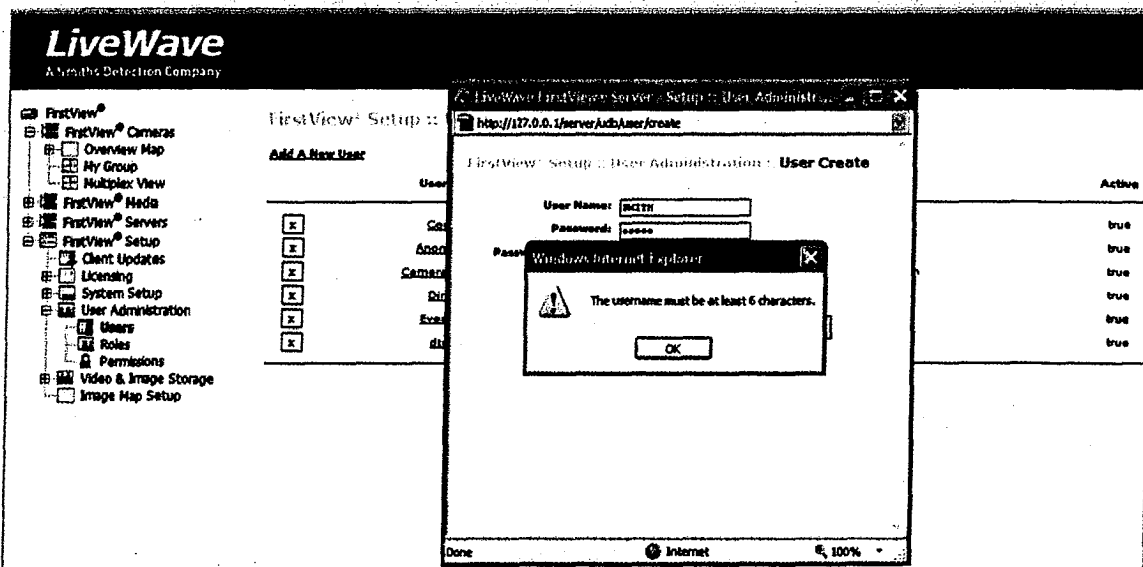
LiveWave
A Smiths Detection Company

FirstView®
FirstView® Cameras
Overview Map
My Group
Multiplex View
FirstView® Media
FirstView® Servers
FirstView® Setup
Client Updates
Licensing
System Setup
User Administration
Users
Roles
Permissions
Video & Image Storage
Image Map Setup

FirstView® Setup ::

Add A New User

User

Active

Cor
Anon
Camera
Dir
Eve
dis

true
true
true
true
true
true

LiveWave FirstView® Server :: Setup :: User Administra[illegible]

http://127.0.0.1/server/adb/user/create

FirstView® Setup :: User Administration :: User Create

User Name: SMITH
Password: •••••
Pass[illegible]

Windows Internet Explorer

The username must be at least 6 characters.

OK

Done
Internet
100%